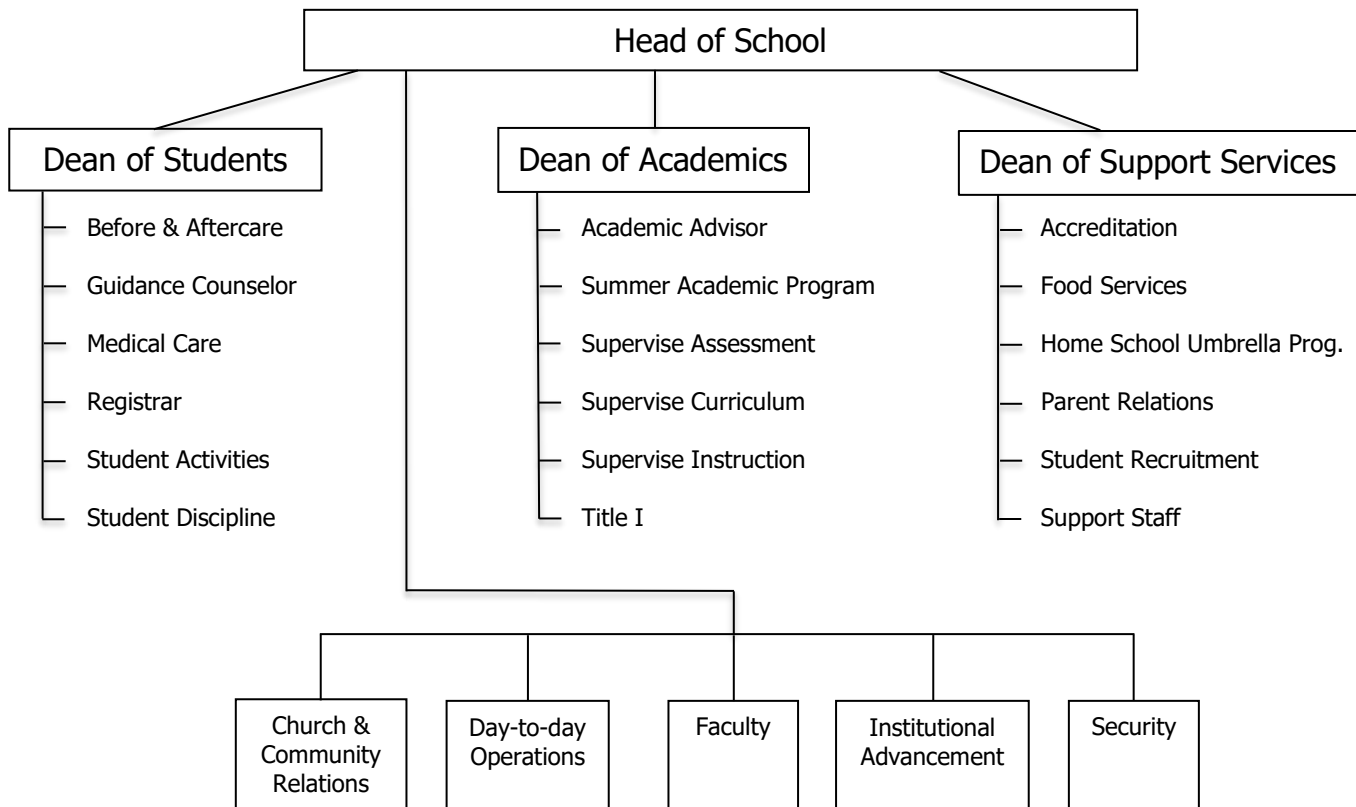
Head of School

Dean of Students

Before & Aftercare

Guidance Counselor

Medical Care

Registrar

Student Activities

Student Discipline

Dean of Academics

Academic Advisor

Summer Academic Program

Supervise Assessment

Supervise Curriculum

Supervise Instruction

Title I

Dean of Support Services

Accreditation

Food Services

Home School Umbrella Prog.

Parent Relations

Student Recruitment

Support Staff

Church & Community Relations

Day-to-day Operations

Faculty

Institutional Advancement

Security